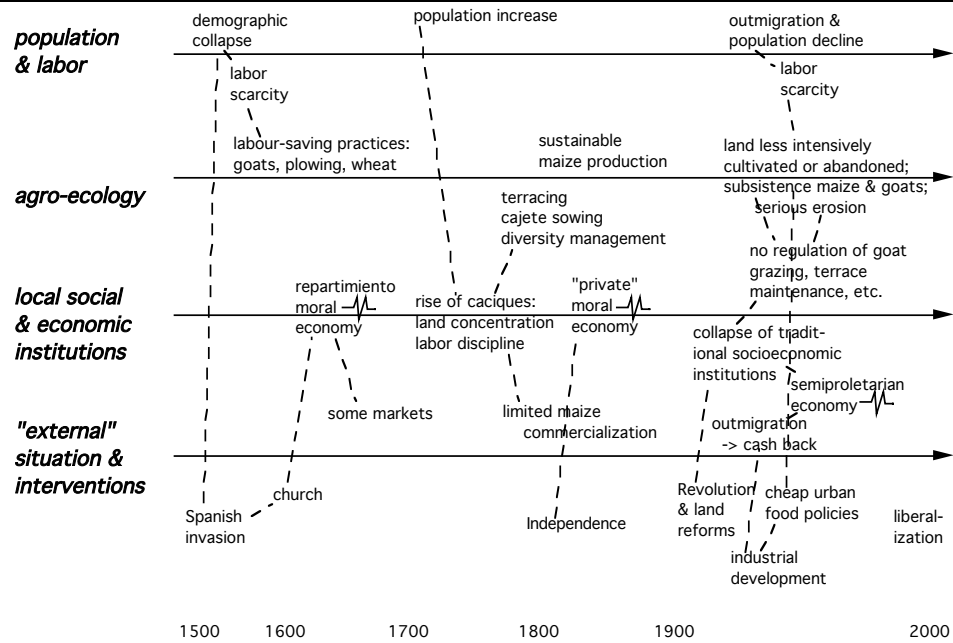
population & labor

demographic collapse

population increase

outmigration & population decline

labor scarcity

labor scarcity

labour-saving practices: goats, plowing, wheat

sustainable maize production

land less intensively cultivated or abandoned; subsistence maize & goats; serious erosion

agro-ecology

terracing cajete sowing diversity management

no regulation of goat grazing, terrace maintenance, etc.

local social & economic institutions

repartimiento moral economy

rise of caciques: land concentration labor discipline

"private" moral economy

collapse of traditional socioeconomic institutions

some markets

limited maize commercialization

semiproletarian economy

"external" situation & interventions

outmigration -> cash back

church

Spanish invasion

Independence

Revolution & land reforms

cheap urban food policies

industrial development

liberalization

1500 1600 1700 1800 1900 2000